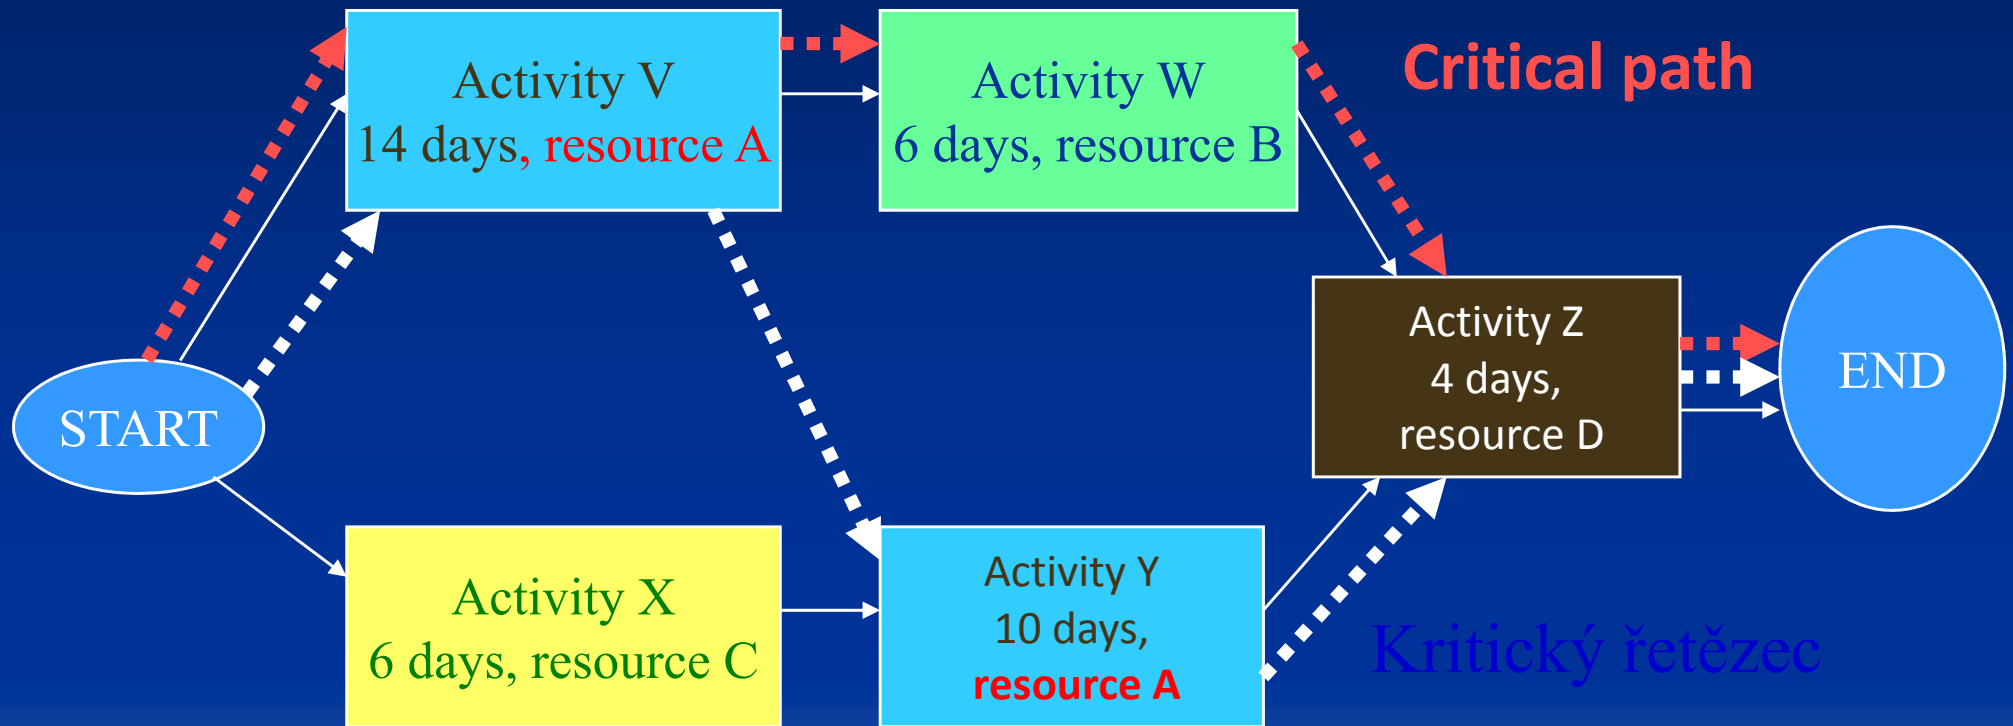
Activity V
14 days, resource A

Activity W
6 days, resource B

Critical path

START

Activity Z
4 days,
resource D

END

Activity X
6 days, resource C

Activity Y
10 days,
resource A

Kritický řetězec